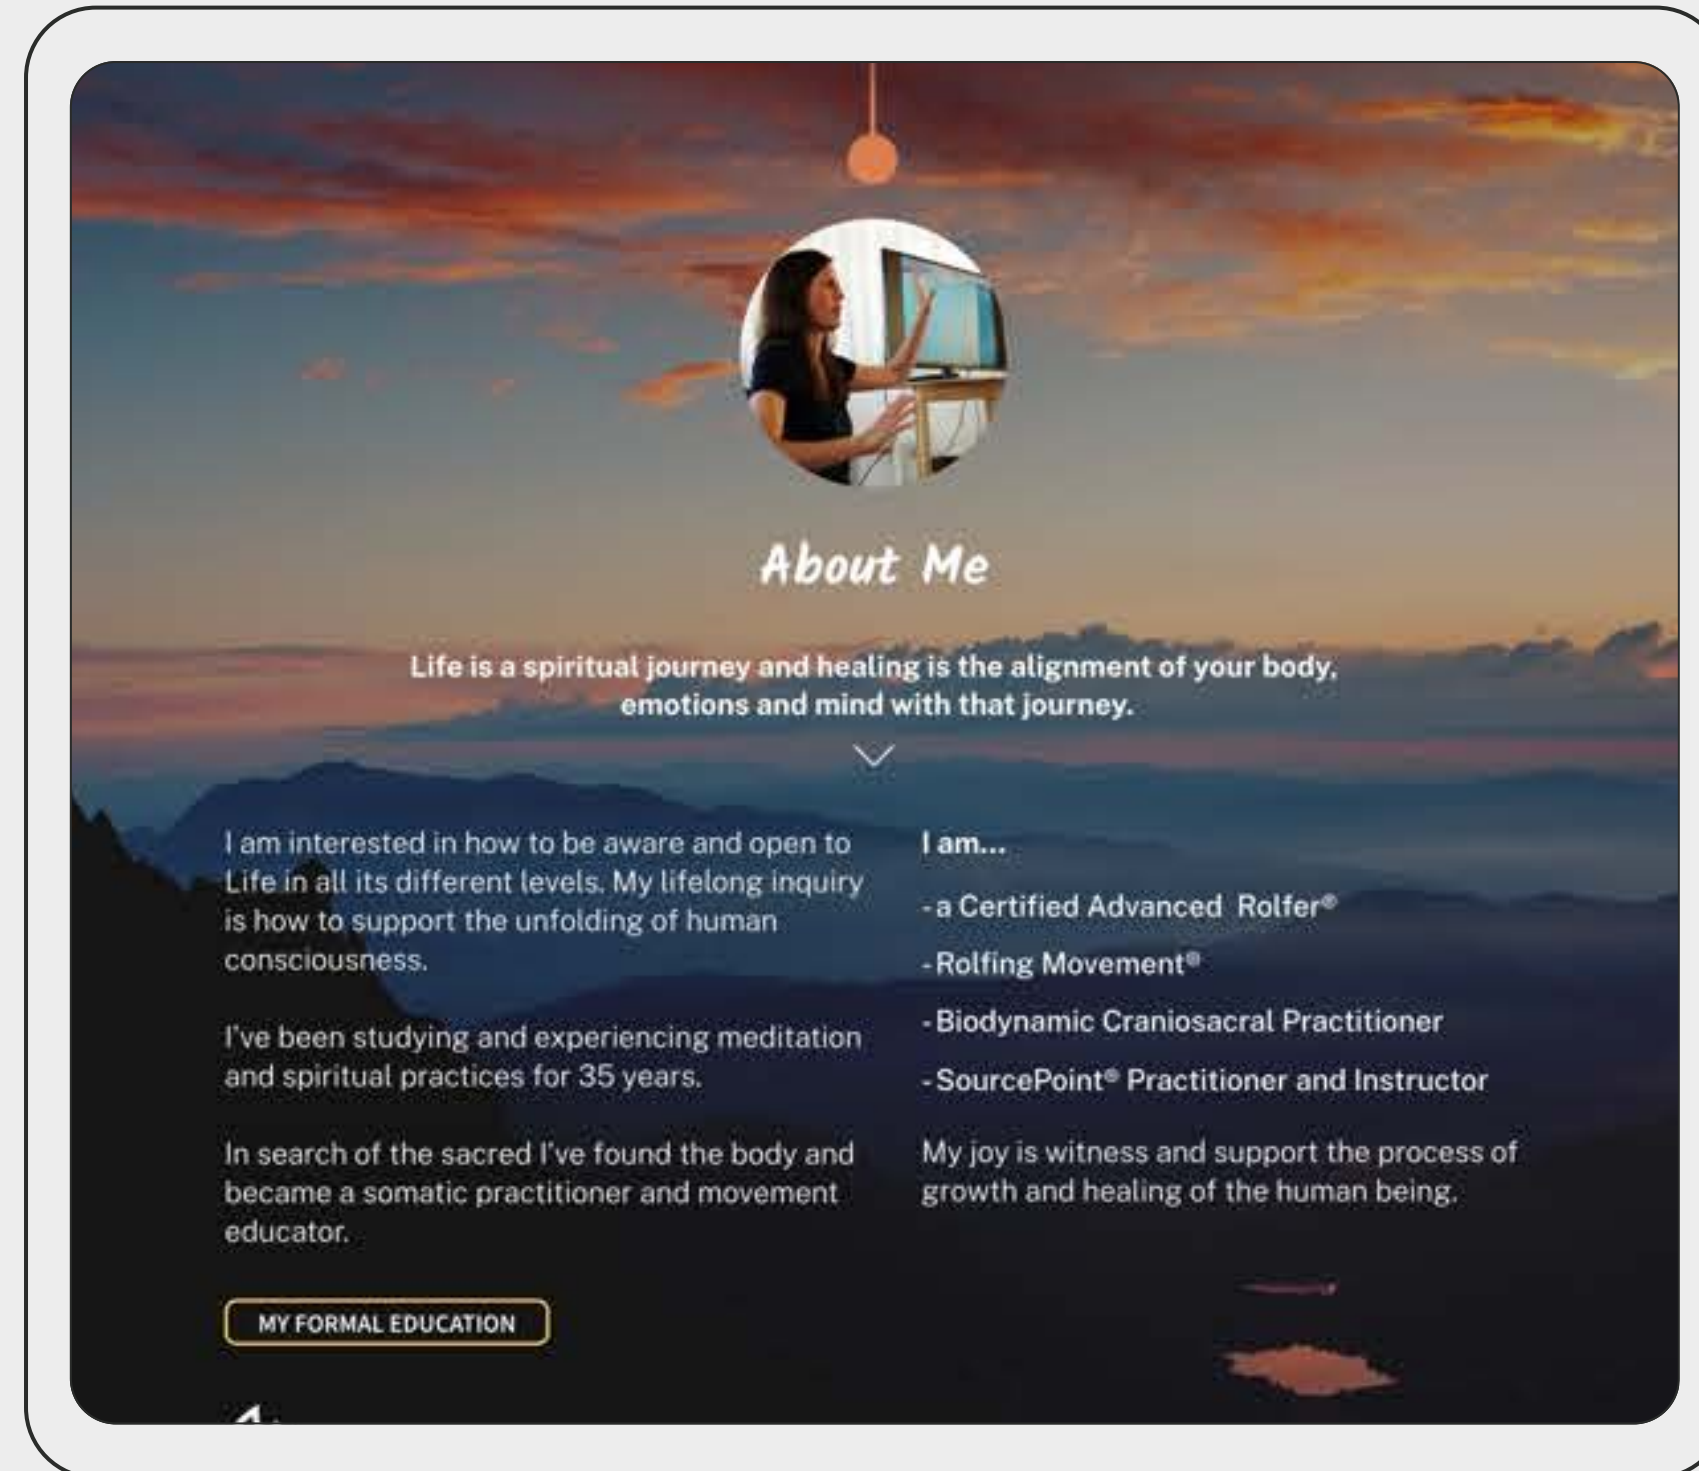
About Me

Life is a spiritual journey and healing is the alignment of your body, emotions and mind with that journey.

I am interested in how to be aware and open to Life in all its different levels. My lifelong inquiry is how to support the unfolding of human consciousness.

I've been studying and experiencing meditation and spiritual practices for 35 years.

In search of the sacred I've found the body and became a somatic practitioner and movement educator.

MY FORMAL EDUCATION

I am...

- a Certified Advanced Rolfer®

- Rolfing Movement®

- Biodynamic Craniosacral Practitioner

- SourcePoint® Practitioner and Instructor

My joy is witness and support the process of growth and healing of the human being.